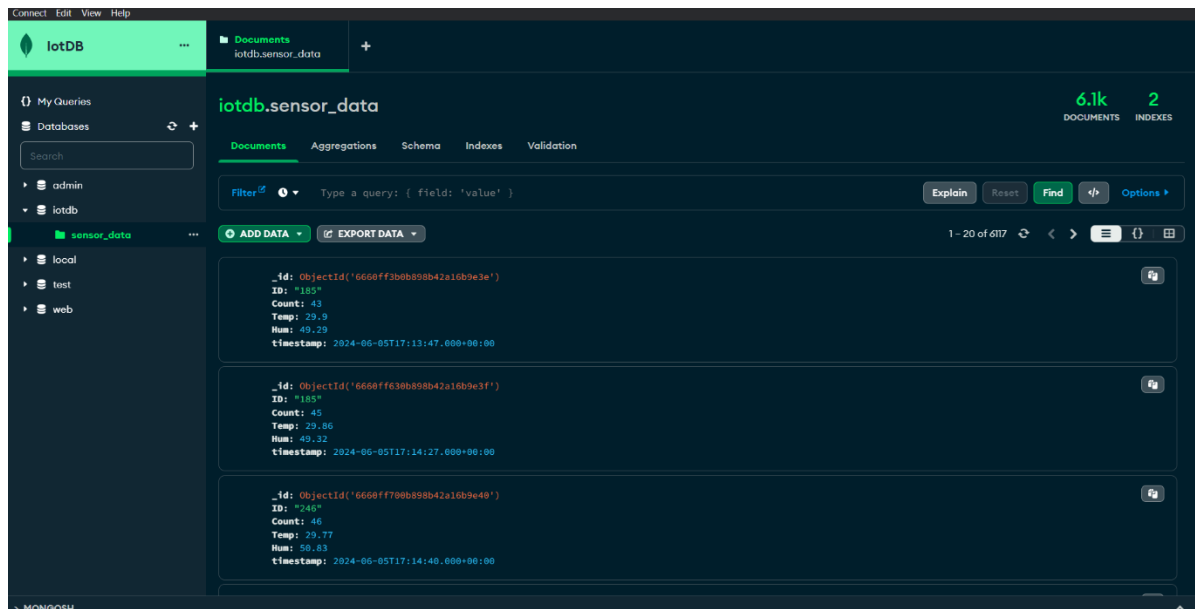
Connect Edit View Help

IotDB ...

Documents
iotdb.sensor_data

+

{} My Queries

Databases

Search

admin

iotdb

sensor_data ...

local

test

web

iotdb.sensor_data

6.1k DOCUMENTS

2 INDEXES

Documents Aggregations Schema Indexes Validation

Filter

Type a query: { field: 'value' }

Explain Reset Find </> Options

ADD DATA

EXPORT DATA

1 – 20 of 6117

_id: ObjectId('6660ff3b0b898b42a16b9e3e')
ID: "185"
Count: 43
Temp: 29.9
Hum: 49.29
timestamp: 2024-06-05T17:13:47.000+00:00

_id: ObjectId('6660ff630b898b42a16b9e3f')
ID: "185"
Count: 45
Temp: 29.86
Hum: 49.32
timestamp: 2024-06-05T17:14:27.000+00:00

_id: ObjectId('6660ff700b898b42a16b9e40')
ID: "246"
Count: 46
Temp: 29.77
Hum: 50.83
timestamp: 2024-06-05T17:14:40.000+00:00

> MONGOSH